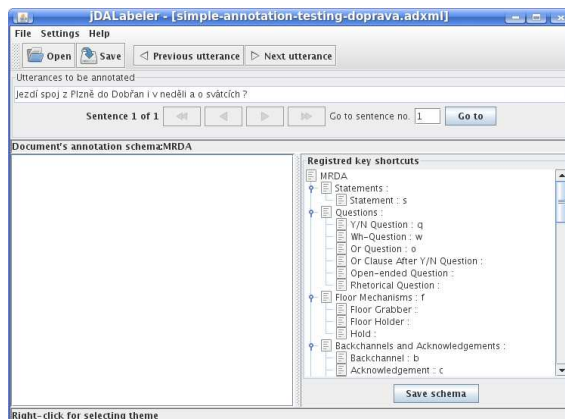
JDALabeler - [simple-annotation-testing-doprava.adxml]

File Settings Help

Open Save ◁ Previous utterance ▷ Next utterance

Utterances to be annotated

Jezdí spoj z Plzně do Dobřan i v neděli a o svátcích ?

Sentence 1 of 1

Go to sentence no. 1 Go to

Document's annotation schema:MRDA

Registred key shortcuts

MRDA
Statements :
Statement : s
Questions :
Y/N Question : q
Wh-Question : w
Or Question : o
Or Clause After Y/N Question :
Open-ended Question :
Rhetorical Question :
Floor Mechanisms : f
Floor Grabber :
Floor Holder :
Hold :
Backchannels and Acknowledgements :
Backchannel : b
Acknowledgement : c

Save schema

Right-click for selecting theme